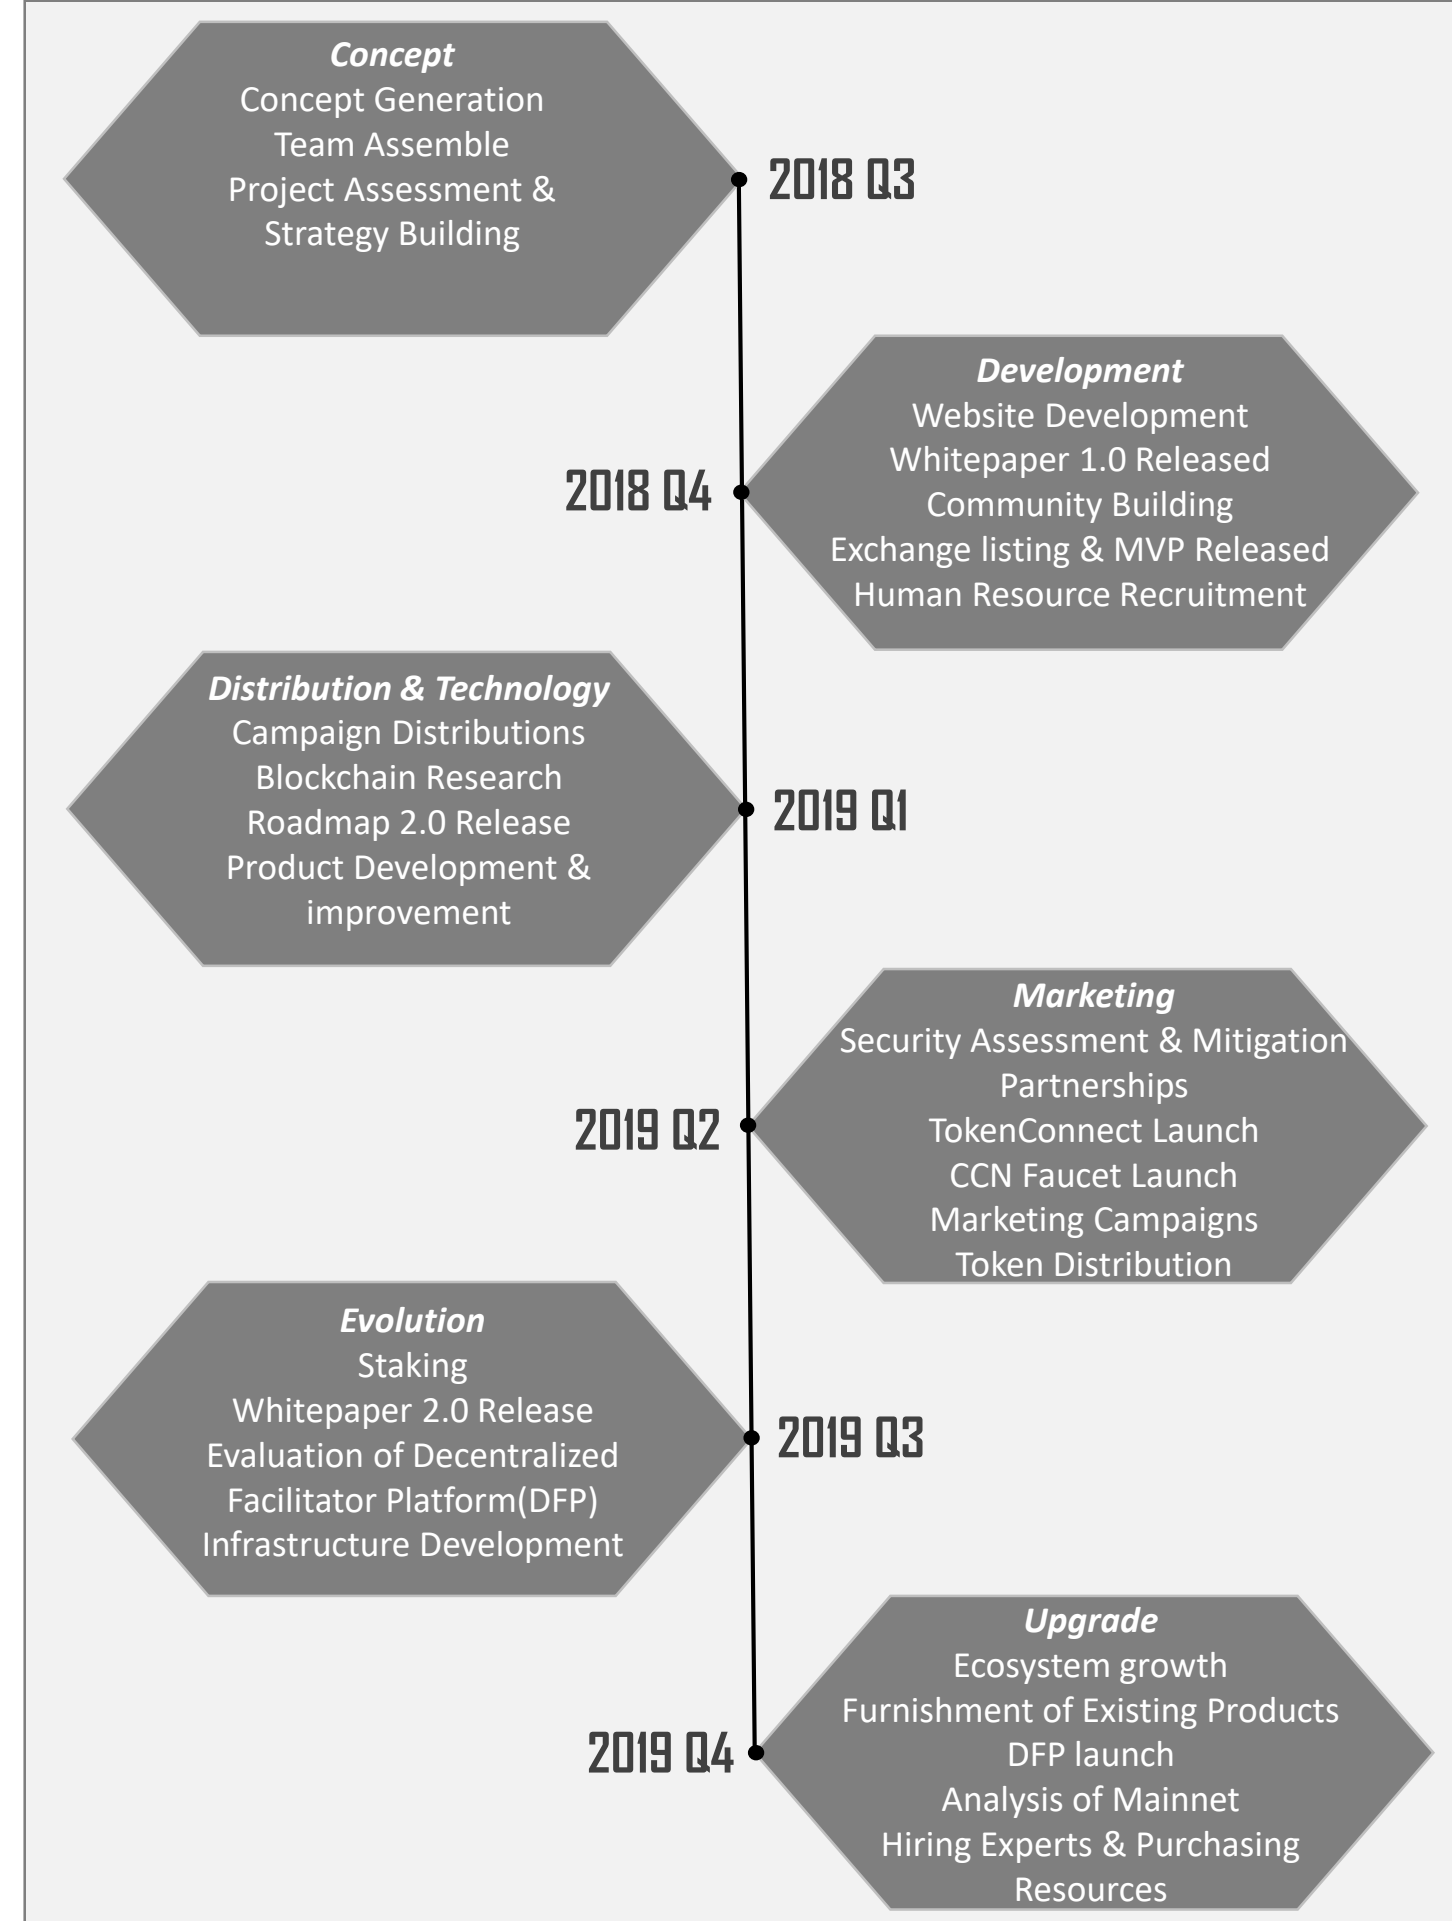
Concept
Concept Generation
Team Assemble
Project Assessment & Strategy Building

2018 Q3

Development
Website Development
Whitepaper 1.0 Released
Community Building
Exchange listing & MVP Released
Human Resource Recruitment

2018 Q4

Distribution & Technology
Campaign Distributions
Blockchain Research
Roadmap 2.0 Release
Product Development & improvement

2019 Q1

Marketing
Security Assessment & Mitigation
Partnerships
TokenConnect Launch
CCN Faucet Launch
Marketing Campaigns
Token Distribution

2019 Q2

Evolution
Staking
Whitepaper 2.0 Release
Evaluation of Decentralized Facilitator Platform(DFP)
Infrastructure Development

2019 Q3

Upgrade
Ecosystem growth
Furnishment of Existing Products
DFP launch
Analysis of Mainnet
Hiring Experts & Purchasing Resources

2019 Q4